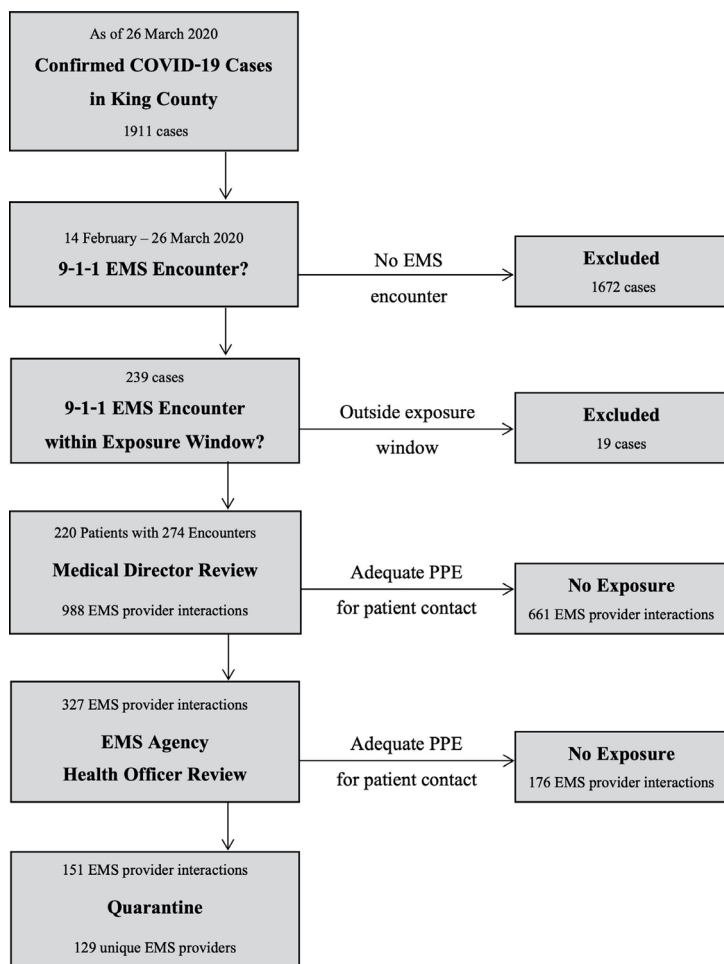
As of 26 March 2020
Confirmed COVID-19 Cases in King County
1911 cases

14 February – 26 March 2020
9-1-1 EMS Encounter?

No EMS encounter

Excluded
1672 cases

239 cases
9-1-1 EMS Encounter within Exposure Window?

Outside exposure window

Excluded
19 cases

220 Patients with 274 Encounters
Medical Director Review
988 EMS provider interactions

Adequate PPE for patient contact

No Exposure
661 EMS provider interactions

327 EMS provider interactions
EMS Agency Health Officer Review

Adequate PPE for patient contact

No Exposure
176 EMS provider interactions

151 EMS provider interactions
Quarantine
129 unique EMS providers